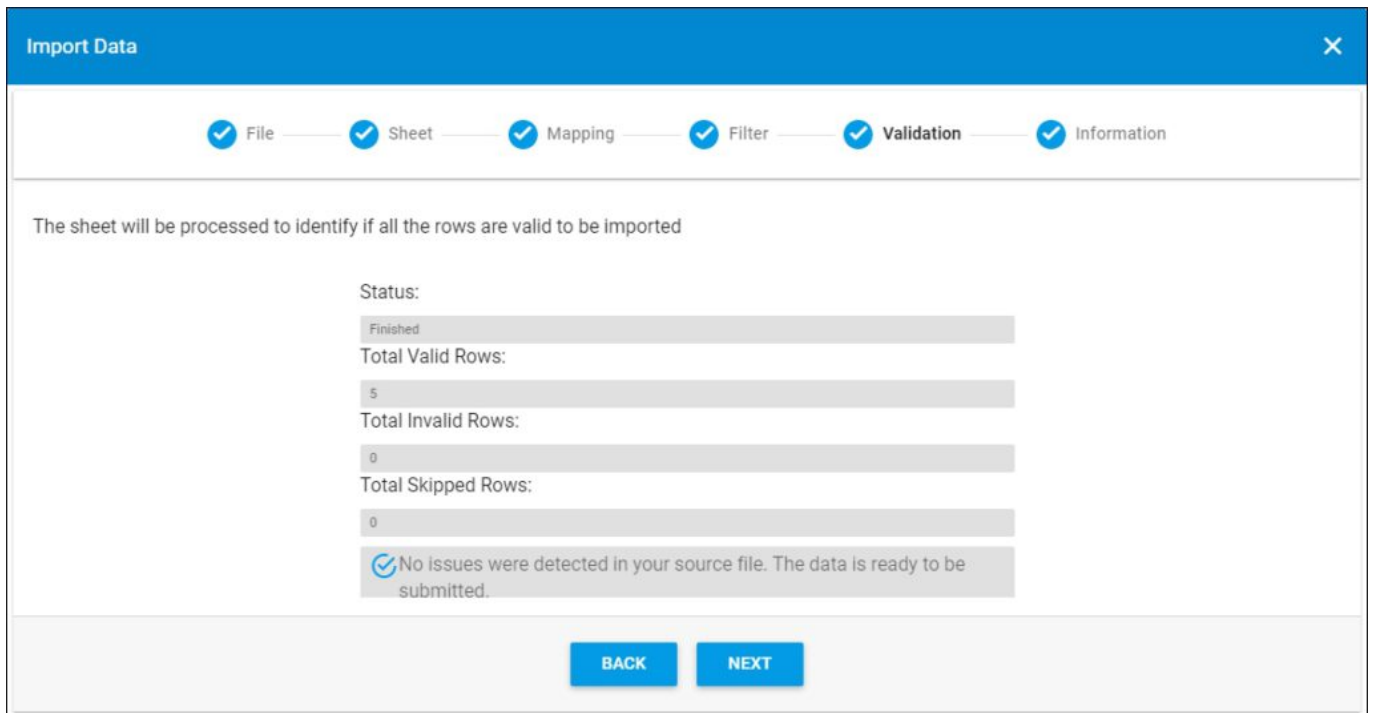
Import Data

×

File Sheet Mapping Filter Validation Information

The sheet will be processed to identify if all the rows are valid to be imported

Status:

Finished

Total Valid Rows:

5

Total Invalid Rows:

0

Total Skipped Rows:

0

No issues were detected in your source file. The data is ready to be submitted.

BACK

NEXT